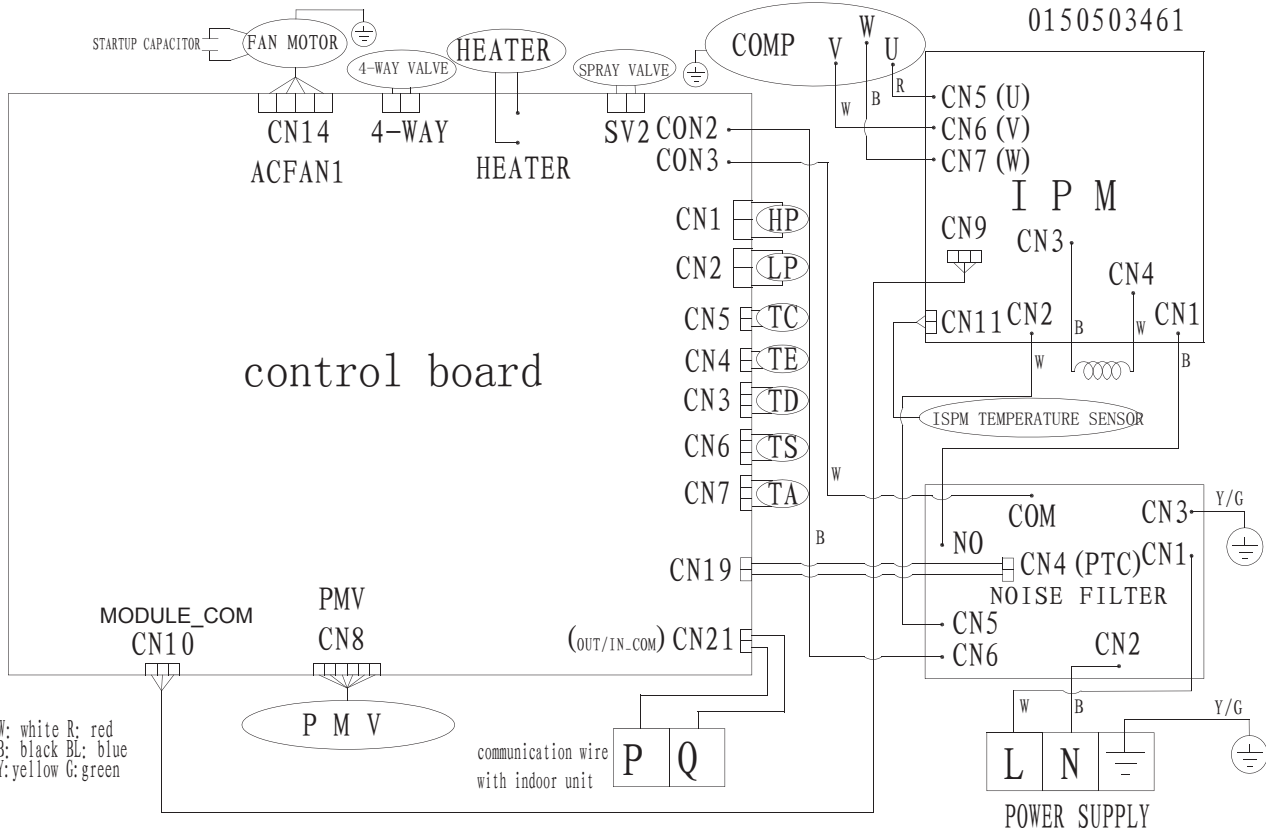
0150503461

STARTUP CAPACITOR
FAN MOTOR
4-WAY VALVE
HEATER
SPRAY VALVE
COMP
V W U
R
W B
CN5 (U)
CN6 (V)
CN7 (W)
CN14
ACFAN1
4-WAY
HEATER
SV2
CON2
CON3
I P M
CN9
CN3
CN4
CN1 HP
CN2 LP
CN5 TC
CN4 TE
CN3 TD
CN6 TS
CN7 TA
CN11
CN2
CN1
B
W
W
B
control board
ISPM TEMPERATURE SENSOR
W
COM
Y/G
CN3
NO
CN4 (PTC)
CN1
B
CN19
NOISE FILTER
MODULE_COM
CN10
PMV
CN8
(OUT/IN_COM) CN21
CN5
CN6
CN2
P M V
W: white R: red
B: black BL: blue
Y:yellow G:green
communication wire with indoor unit
P
Q
W
B
Y/G
L
N
POWER SUPPLY